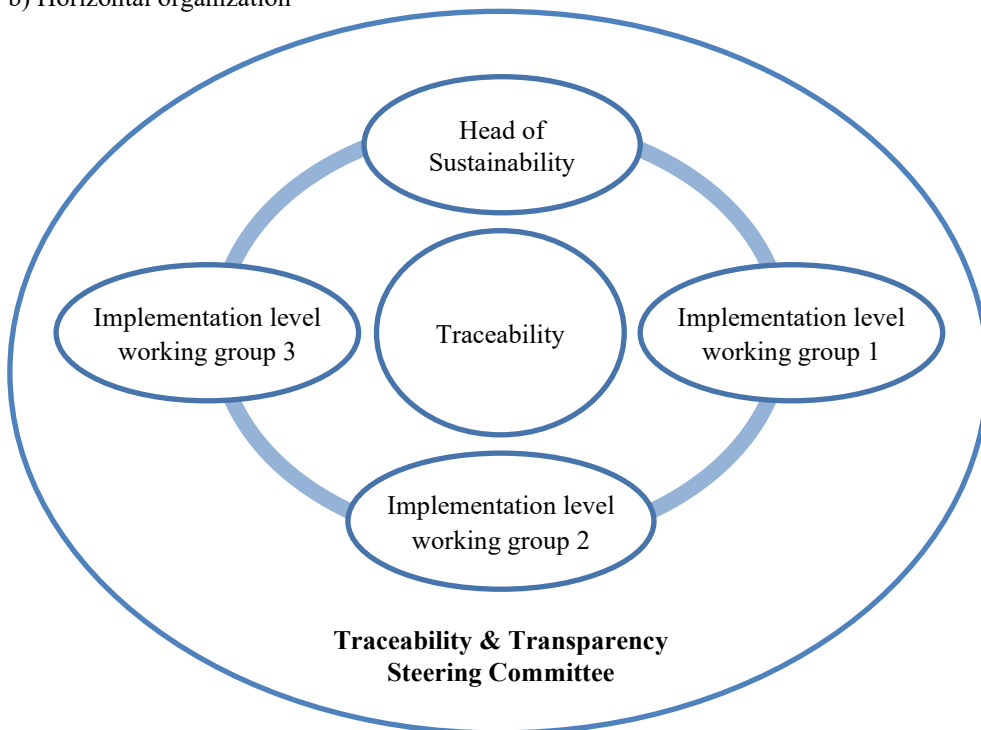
b) Horizontal organization

Head of Sustainability

Implementation level working group 3

Traceability

Implementation level working group 1

Implementation level working group 2

**Traceability & Transparency Steering Committee**